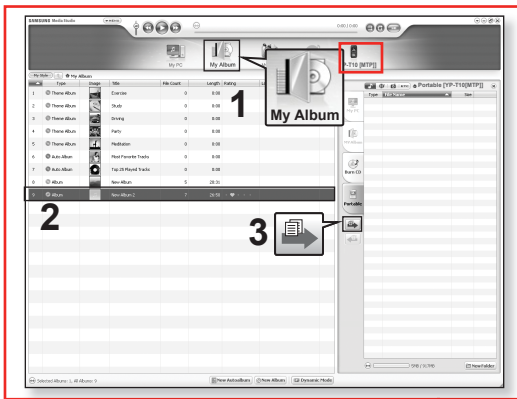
SAMSUNG Media Studio

My PC

My Album

P-T10 [MTP]

My Album

1

2

3

| | Type | Image | Title | File Count | Length | Rating |
|---|---|---|---|---|---|---|
| 1 | Theme Album | | Exercise | 0 | 0:00 | |
| 2 | Theme Album | | Study | 0 | 0:00 | |
| 3 | Theme Album | | Driving | 0 | 0:00 | |
| 4 | Theme Album | | Party | 0 | 0:00 | |
| 5 | Theme Album | | Meditation | 0 | 0:00 | |
| 6 | Auto Album | | Most Favorite Tracks | 0 | 0:00 | |
| 7 | Auto Album | | Top 25 Played Tracks | 0 | 0:00 | |
| 8 | Album | | New Album | 5 | 28:3 | |
| 9 | Album | | New Album 2 | 7 | 29:55 | |

Portable [YP-T10[MTP]]

Type

Size

My PC

My Album

Burn CD

Portable

New Folder

Selected Albums: 1, All Albums: 9

New AutoAlbum

New Album

Dynamic Mode